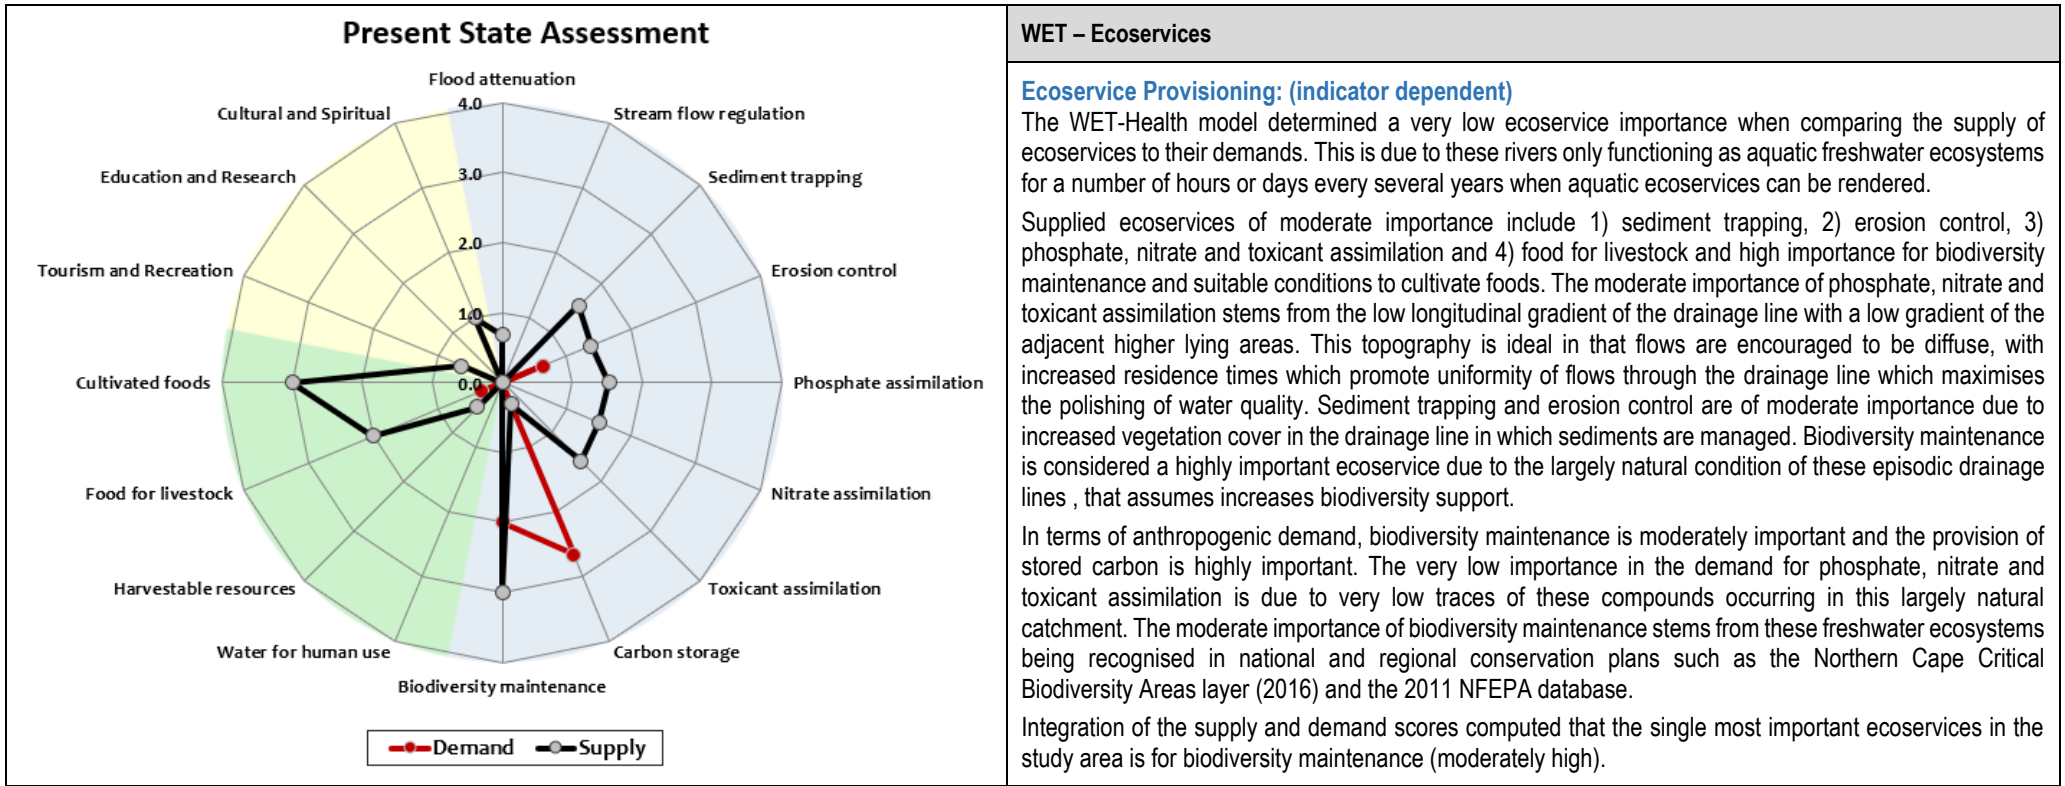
Present State Assessment

Flood attenuation
Stream flow regulation
Sediment trapping
Erosion control
Phosphate assimilation
Nitrate assimilation
Toxicant assimilation
Carbon storage
Biodiversity maintenance
Water for human use
Harvestable resources
Food for livestock
Cultivated foods
Tourism and Recreation
Education and Research
Cultural and Spiritual

4.0
3.0
2.0
1.0
0.0

Demand
Supply

| WET – Ecoservices |
|---|
| **Ecoservice Provisioning: (indicator dependent)** The WET-Health model determined a very low ecoservice importance when comparing the supply of ecoservices to their demands. This is due to these rivers only functioning as aquatic freshwater ecosystems for a number of hours or days every several years when aquatic ecoservices can be rendered. Supplied ecoservices of moderate importance include 1) sediment trapping, 2) erosion control, 3) phosphate, nitrate and toxicant assimilation and 4) food for livestock and high importance for biodiversity maintenance and suitable conditions to cultivate foods. The moderate importance of phosphate, nitrate and toxicant assimilation stems from the low longitudinal gradient of the drainage line with a low gradient of the adjacent higher lying areas. This topography is ideal in that flows are encouraged to be diffuse, with increased residence times which promote uniformity of flows through the drainage line which maximises the polishing of water quality. Sediment trapping and erosion control are of moderate importance due to increased vegetation cover in the drainage line in which sediments are managed. Biodiversity maintenance is considered a highly important ecoservice due to the largely natural condition of these episodic drainage lines , that assumes increases biodiversity support. In terms of anthropogenic demand, biodiversity maintenance is moderately important and the provision of stored carbon is highly important. The very low importance in the demand for phosphate, nitrate and toxicant assimilation is due to very low traces of these compounds occurring in this largely natural catchment. The moderate importance of biodiversity maintenance stems from these freshwater ecosystems being recognised in national and regional conservation plans such as the Northern Cape Critical Biodiversity Areas layer (2016) and the 2011 NFEPA database. Integration of the supply and demand scores computed that the single most important ecoservices in the study area is for biodiversity maintenance (moderately high). |